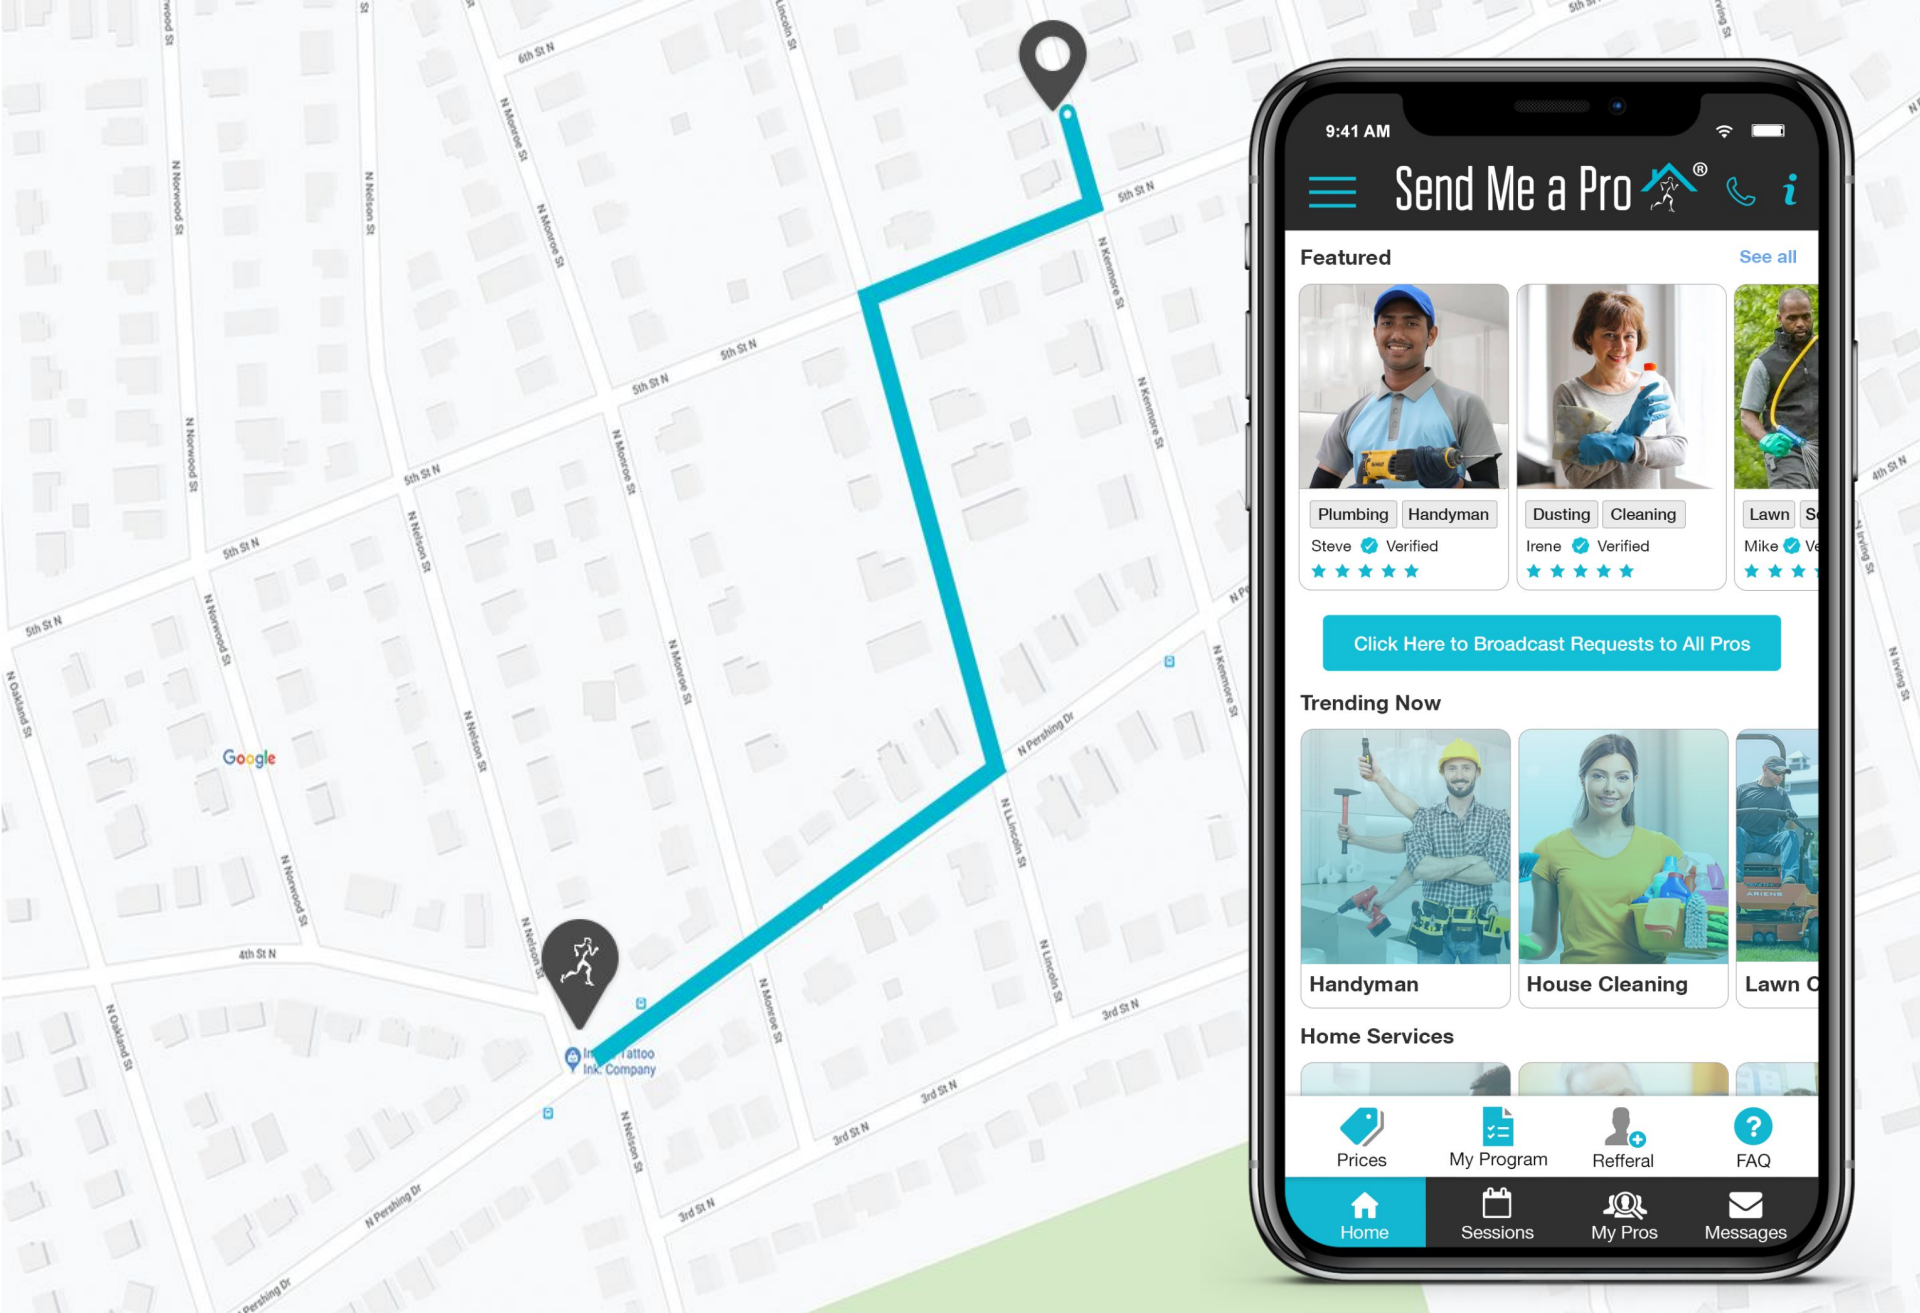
9:41 AM

Send Me a Pro®

Featured
See all

Plumbing
Handyman
Steve Verified
★★★★★

Dusting
Cleaning
Irene Verified
★★★★★

Lawn
S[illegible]
Mike V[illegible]
★★★

Click Here to Broadcast Requests to All Pros

Trending Now

Handyman
House Cleaning
Lawn C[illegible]

Home Services

Prices
My Program
Refferal
FAQ

Home
Sessions
My Pros
Messages

6th St N
5th St N
5th St N
5th St N
5th St N
5th St N
5th St N
4th St N
4th St N
3rd St N
3rd St N
3rd St N
3rd St N
N Norwood St
N Norwood St
N Norwood St
N Norwood St
N Nelson St
N Nelson St
N Nelson St
N Nelson St
N Nelson St
N Monroe St
N Monroe St
N Monroe St
N Monroe St
N Monroe St
N Kenmore St
N Kenmore St
N Kenmore St
N Lincoln St
N Lincoln St
Lincoln St
N Oakland St
N Oakland St
N Pershing Dr
N Pershing Dr
Pershing Dr
N Irving St
Irving St
Google
In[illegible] Tattoo Ink Company